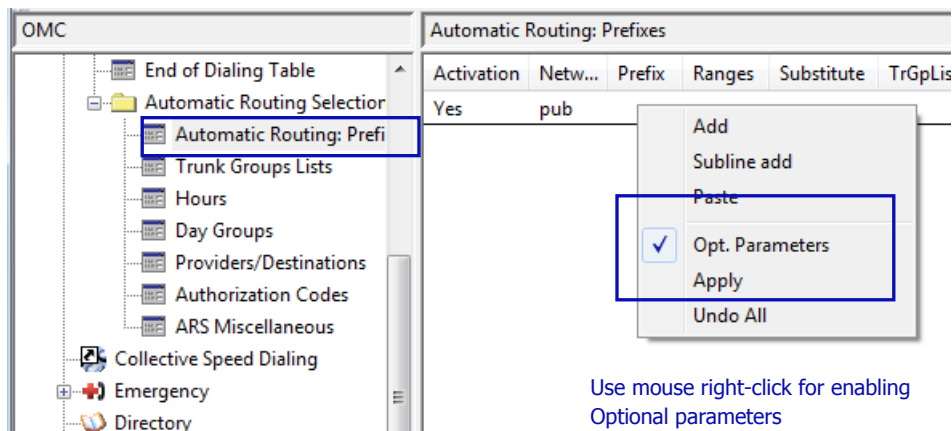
OMC

End of Dialing Table
Automatic Routing Selectior
Automatic Routing: Prefi
Trunk Groups Lists
Hours
Day Groups
Providers/Destinations
Authorization Codes
ARS Miscellaneous
Collective Speed Dialing
Emergency
Directory

Automatic Routing: Prefixes

| Activation | Netw... | Prefix | Ranges | Substitute | TrGpLis |
|---|---|---|---|---|---|
| Yes | pub | | | | |

Add
Subline add
Paste
✓ Opt. Parameters
Apply
Undo All

Use mouse right-click for enabling Optional parameters